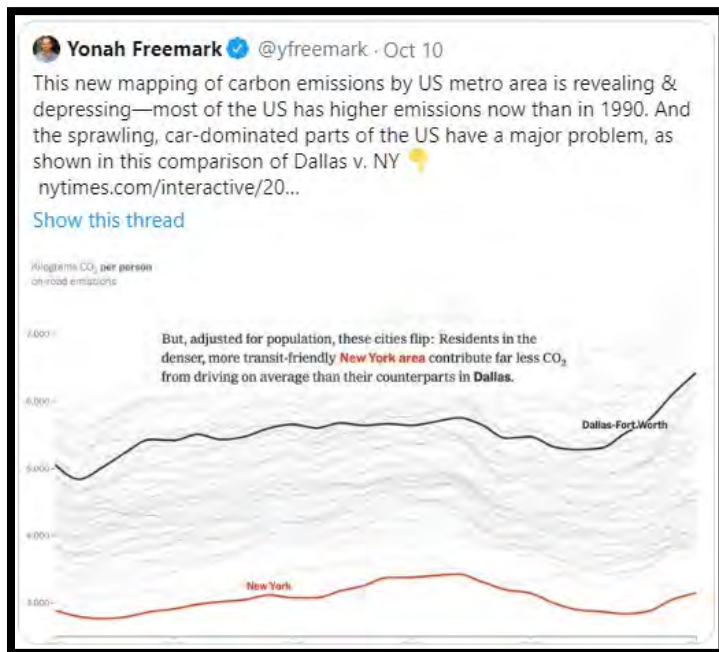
Yonah Freemark @yfreemark · Oct 10

This new mapping of carbon emissions by US metro area is revealing & depressing—most of the US has higher emissions now than in 1990. And the sprawling, car-dominated parts of the US have a major problem, as shown in this comparison of Dallas v. NY 👇 nytimes.com/interactive/20...

Show this thread

Kilograms $CO_2$ per person on-road emissions

7,000

6,000

5,000

4,000

3,000

But, adjusted for population, these cities flip: Residents in the denser, more transit-friendly New York area contribute far less $CO_2$ from driving on average than their counterparts in Dallas.

Dallas-Fort Worth

New York